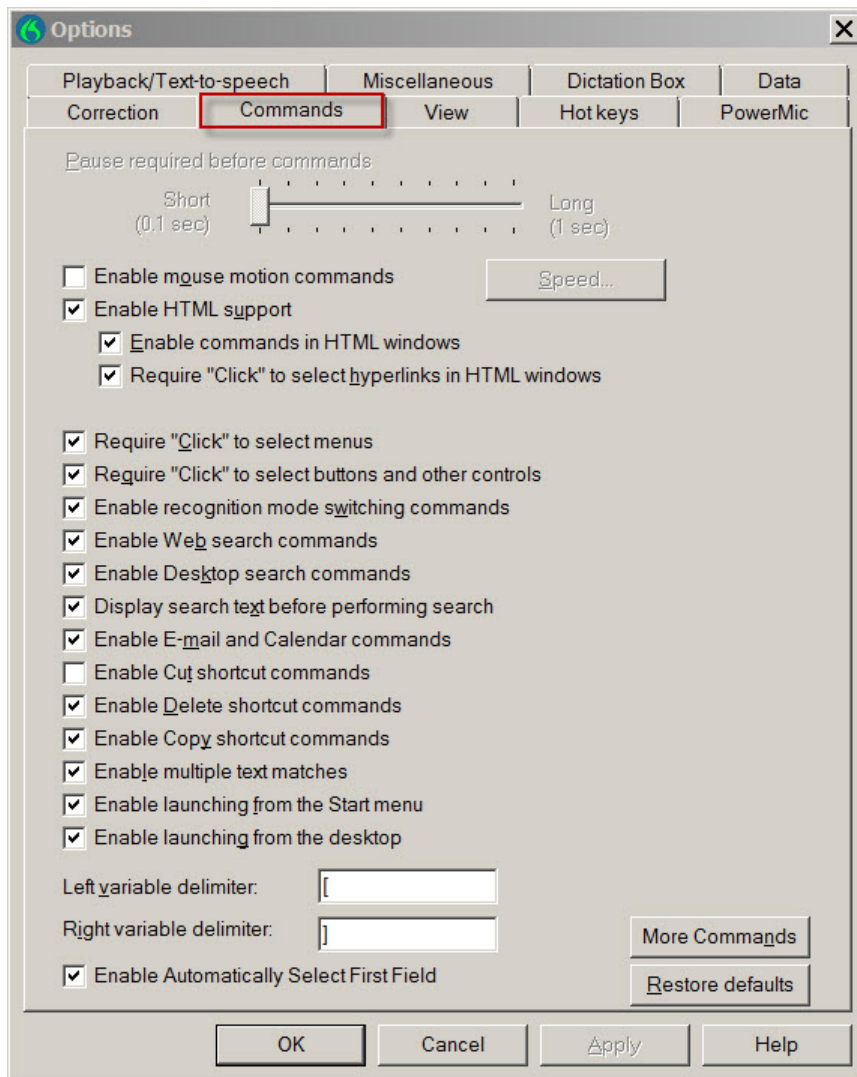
Options

Playback/Text-to-speech
Miscellaneous
Dictation Box
Data
Correction
Commands
View
Hot keys
PowerMic

Pause required before commands
Short (0.1 sec)
Long (1 sec)

Enable mouse motion commands
Speed...
Enable HTML support
Enable commands in HTML windows
Require "Click" to select hyperlinks in HTML windows

Require "Click" to select menus
Require "Click" to select buttons and other controls
Enable recognition mode switching commands
Enable Web search commands
Enable Desktop search commands
Display search text before performing search
Enable E-mail and Calendar commands
Enable Cut shortcut commands
Enable Delete shortcut commands
Enable Copy shortcut commands
Enable multiple text matches
Enable launching from the Start menu
Enable launching from the desktop

Left variable delimiter: [
Right variable delimiter: ]
More Commands
Enable Automatically Select First Field
Restore defaults

OK
Cancel
Apply
Help